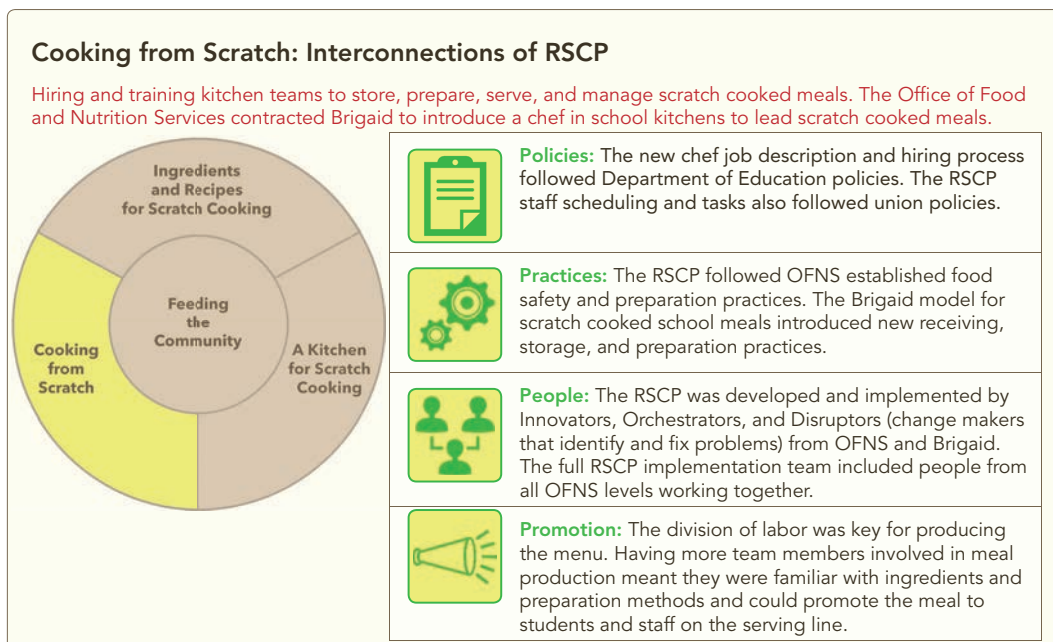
Cooking from Scratch: Interconnections of RSCP

Hiring and training kitchen teams to store, prepare, serve, and manage scratch cooked meals. The Office of Food and Nutrition Services contracted Brigaid to introduce a chef in school kitchens to lead scratch cooked meals.

Ingredients and Recipes for Scratch Cooking

Feeding the Community

Cooking from Scratch

A Kitchen for Scratch Cooking

Policies: The new chef job description and hiring process followed Department of Education policies. The RSCP staff scheduling and tasks also followed union policies.

Practices: The RSCP followed OFNS established food safety and preparation practices. The Brigaid model for scratch cooked school meals introduced new receiving, storage, and preparation practices.

People: The RSCP was developed and implemented by Innovators, Orchestrators, and Disruptors (change makers that identify and fix problems) from OFNS and Brigaid. The full RSCP implementation team included people from all OFNS levels working together.

Promotion: The division of labor was key for producing the menu. Having more team members involved in meal production meant they were familiar with ingredients and preparation methods and could promote the meal to students and staff on the serving line.